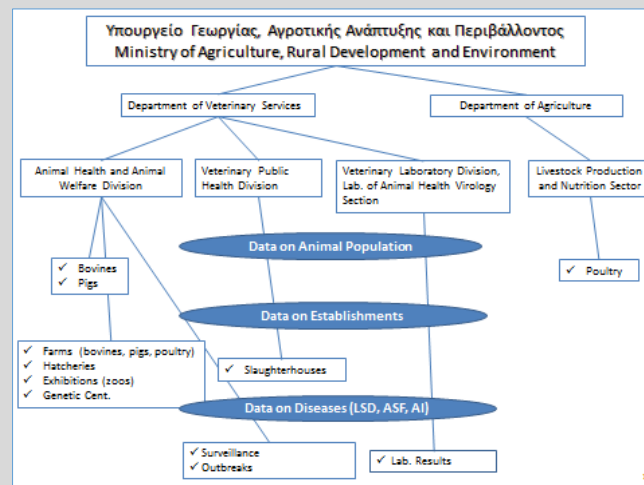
Υπουργείο Γεωργίας, Αγροτικής Ανάπτυξης και Περιβάλλοντος
Ministry of Agriculture, Rural Development and Environment

Department of Veterinary Services

Department of Agriculture

Animal Health and Animal Welfare Division

Veterinary Public Health Division

Veterinary Laboratory Division, Lab. of Animal Health Virology Section

Livestock Production and Nutrition Sector

Data on Animal Population

✓ Bovines
✓ Pigs

✓ Poultry

Data on Establishments

✓ Farms (bovines, pigs, poultry)
✓ Hatcheries
✓ Exhibitions (zoos)
✓ Genetic Cent.

✓ Slaughterhouses

Data on Diseases (LSD, ASF, AI)

✓ Surveillance
✓ Outbreaks

✓ Lab. Results